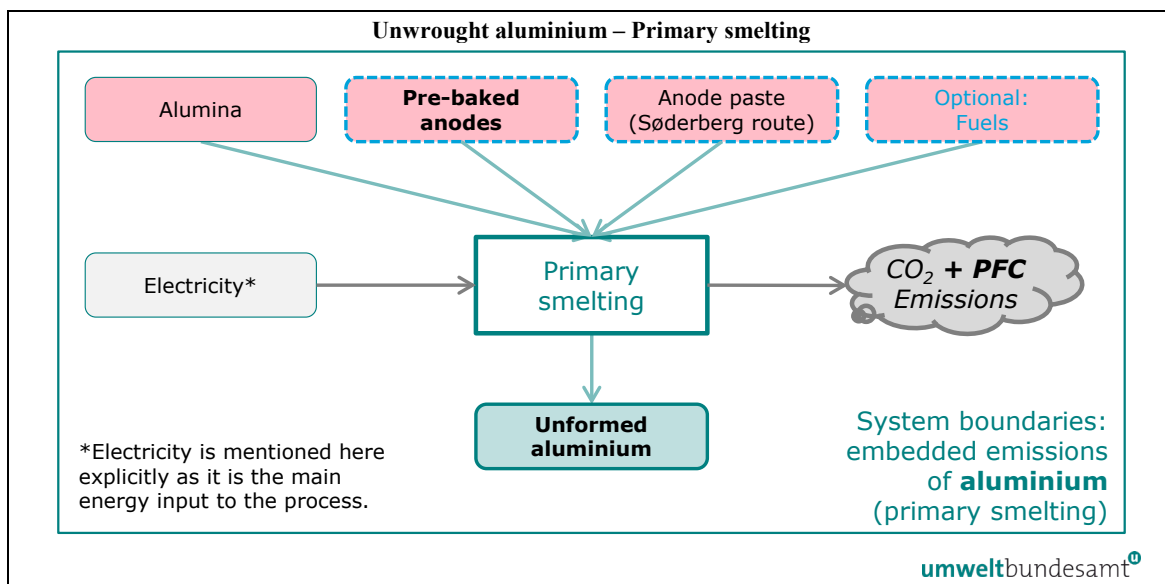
Unwrought aluminium – Primary smelting

Alumina

**Pre-baked anodes**

Anode paste (Søderberg route)

Optional: Fuels

Electricity*

Primary smelting

$CO_2$ + **PFC** Emissions

**Unformed aluminium**

*Electricity is mentioned here explicitly as it is the main energy input to the process.

System boundaries: embedded emissions of **aluminium** (primary smelting)

umweltbundesamt